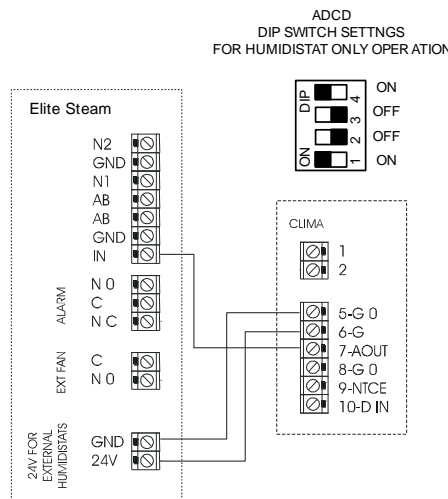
ADCD
DIP SWITCH SETTNGS
FOR HUMIDISTAT ONLY OPER ATION

DIP
ON
4 ON
3 OFF
2 OFF
1 ON

Elite Steam

N2
GND
N1
AB
AB
GND
IN

ALARM
N 0
C
N C

EXT FAN
C
N 0

24V FOR EXTERNAL HUMIDISTATS
GND
24V

CLIMA
1
2
5-G 0
6-G
7-AOUT
8-G 0
9-NTCE
10-D IN